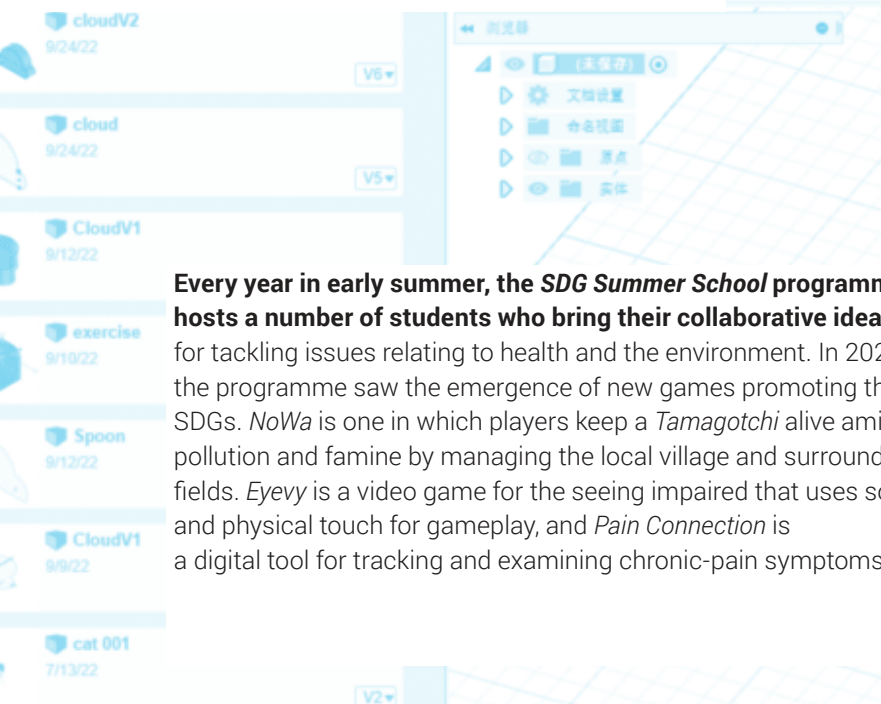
cloudV2
9/24/22
V6▾
cloud
9/24/22
V5▾
CloudV1
9/12/22
exercise
9/10/22
Spoon
9/12/22
CloudV1
9/9/22
cat 001
7/13/22
V2▾

浏览器
(未保存)
文档设置
命名视图
原点
实体

**Every year in early summer, the *SDG Summer School* programm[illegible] hosts a number of students who bring their collaborative idea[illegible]** for tackling issues relating to health and the environment. In 202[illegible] the programme saw the emergence of new games promoting th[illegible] SDGs. *NoWa* is one in which players keep a *Tamagotchi* alive ami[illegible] pollution and famine by managing the local village and surround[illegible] fields. *Eyevy* is a video game for the seeing impaired that uses so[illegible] and physical touch for gameplay, and *Pain Connection* is a digital tool for tracking and examining chronic-pain symptoms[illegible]